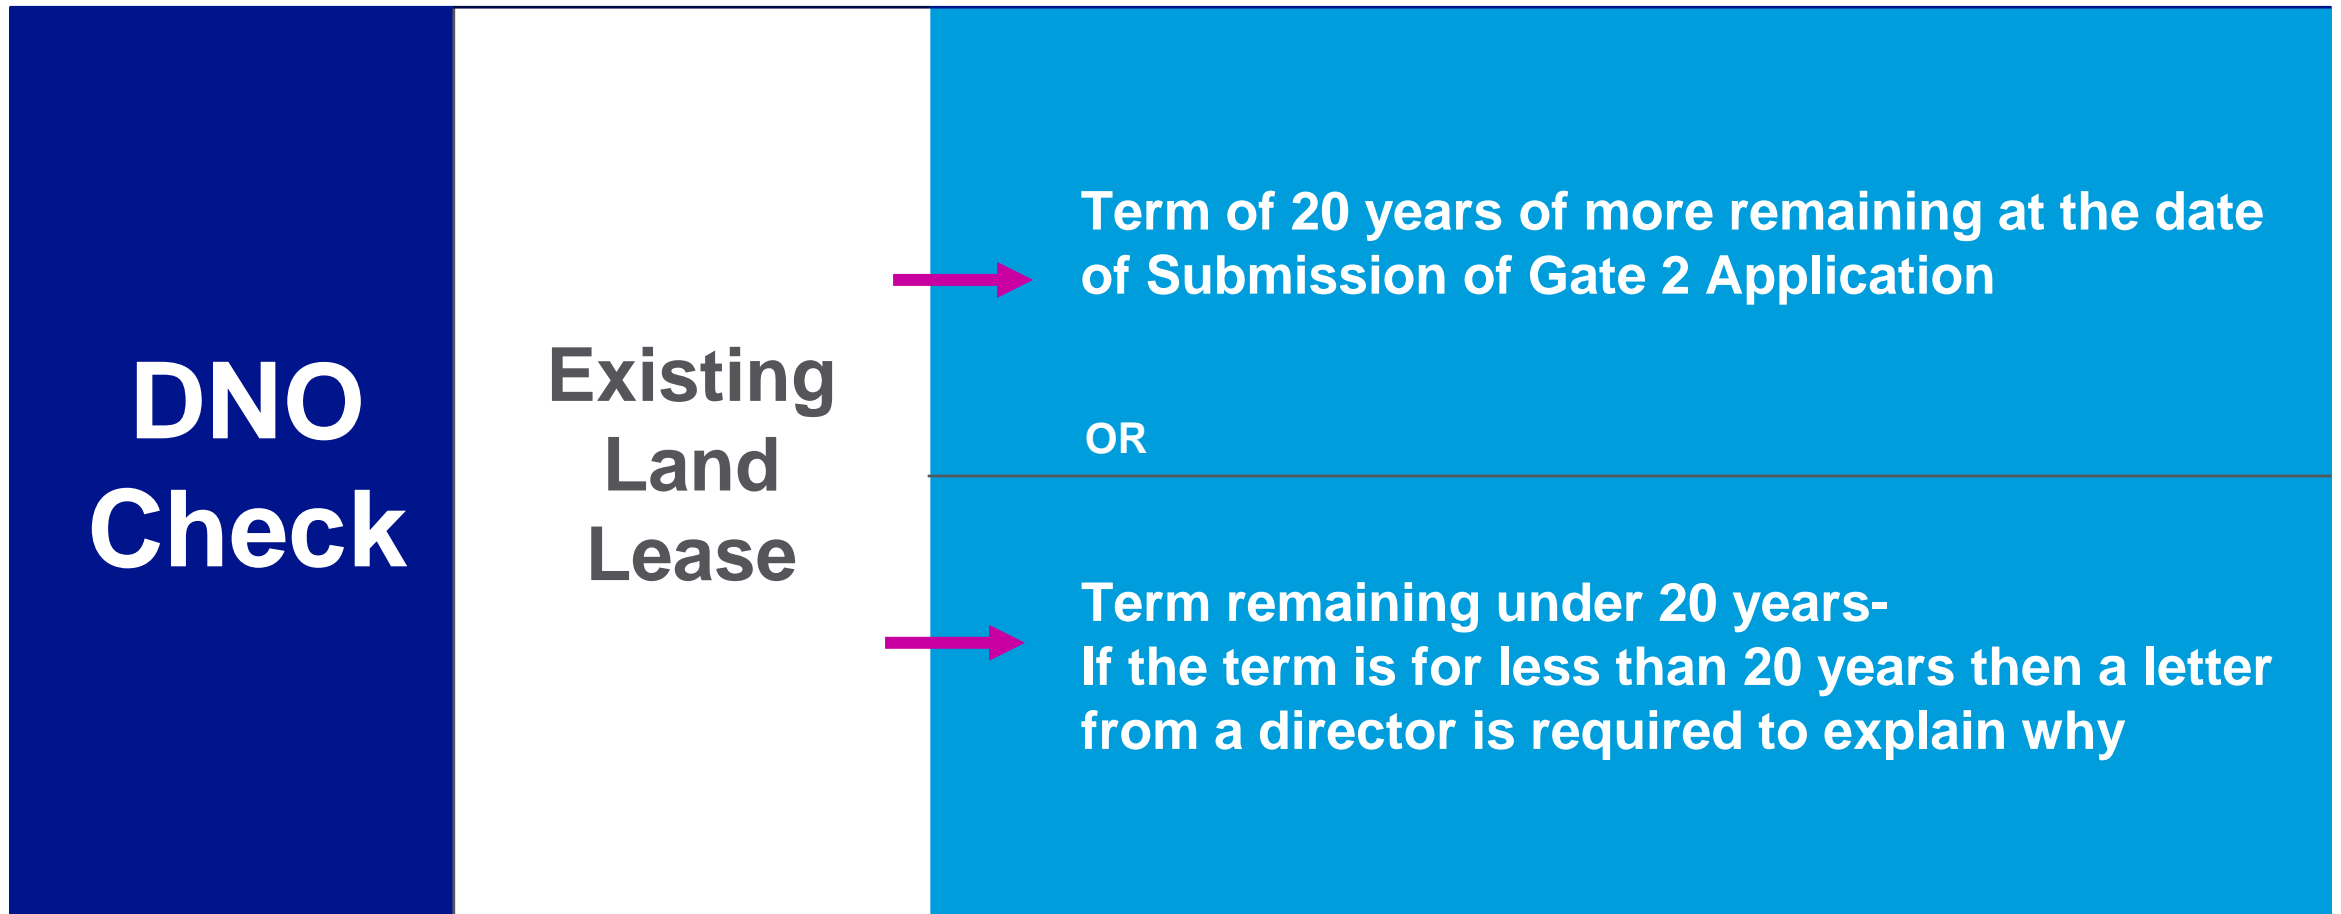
DNO Check

Existing Land Lease

Term of 20 years of more remaining at the date of Submission of Gate 2 Application

OR

Term remaining under 20 years-
If the term is for less than 20 years then a letter from a director is required to explain why